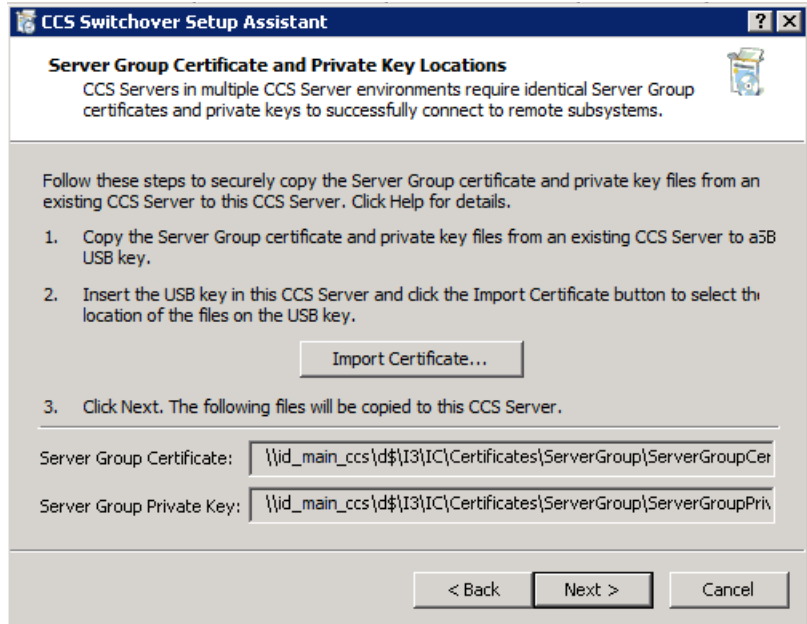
CCS Switchover Setup Assistant

?  X

Server Group Certificate and Private Key Locations

CCS Servers in multiple CCS Server environments require identical Server Group certificates and private keys to successfully connect to remote subsystems.

Follow these steps to securely copy the Server Group certificate and private key files from an existing CCS Server to this CCS Server. Click Help for details.

1. Copy the Server Group certificate and private key files from an existing CCS Server to a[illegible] USB key.

2. Insert the USB key in this CCS Server and click the Import Certificate button to select th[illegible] location of the files on the USB key.

Import Certificate...

3. Click Next. The following files will be copied to this CCS Server.

Server Group Certificate: \\id_main_ccs\d$\I3\IC\Certificates\ServerGroup\ServerGroupCer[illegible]

Server Group Private Key: \\id_main_ccs\d$\I3\IC\Certificates\ServerGroup\ServerGroupPriv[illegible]

< Back    Next >    Cancel